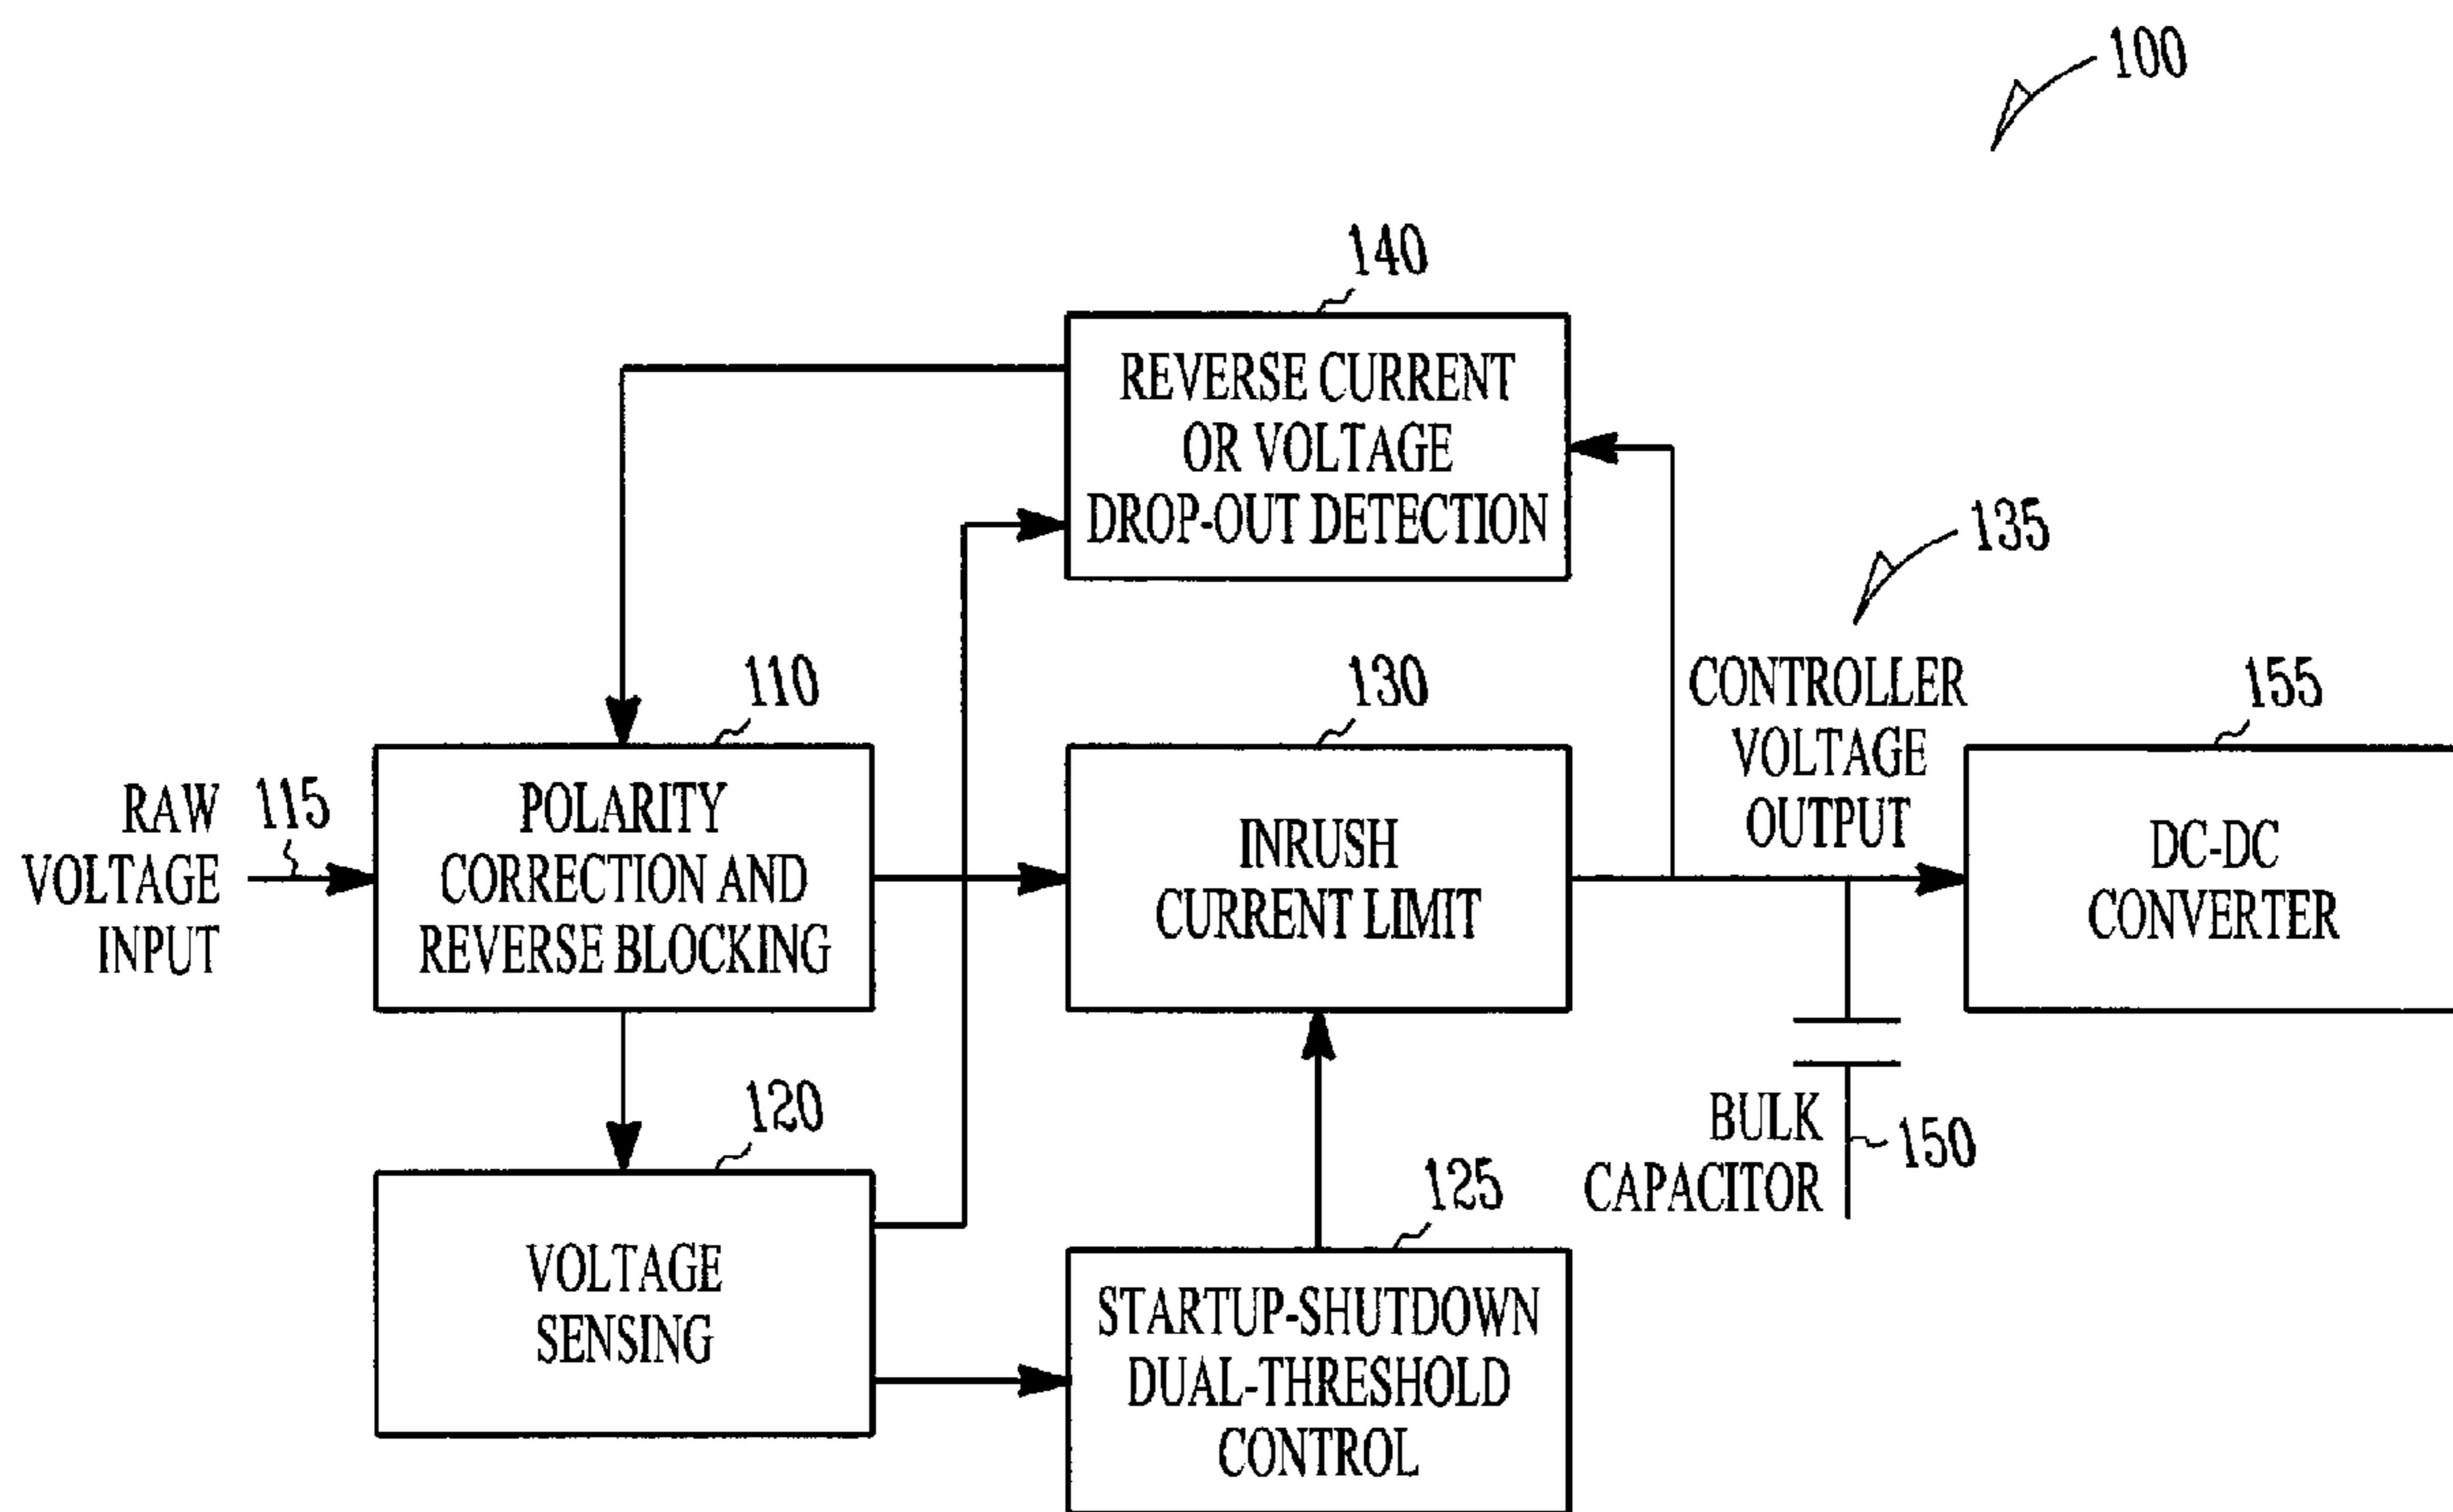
100

140

REVERSE CURRENT OR VOLTAGE DROP-OUT DETECTION

135

110

130

CONTROLLER VOLTAGE OUTPUT

155

RAW VOLTAGE INPUT

115

POLARITY CORRECTION AND REVERSE BLOCKING

INRUSH CURRENT LIMIT

DC-DC CONVERTER

120

BULK CAPACITOR

150

125

VOLTAGE SENSING

STARTUP-SHUTDOWN DUAL-THRESHOLD CONTROL